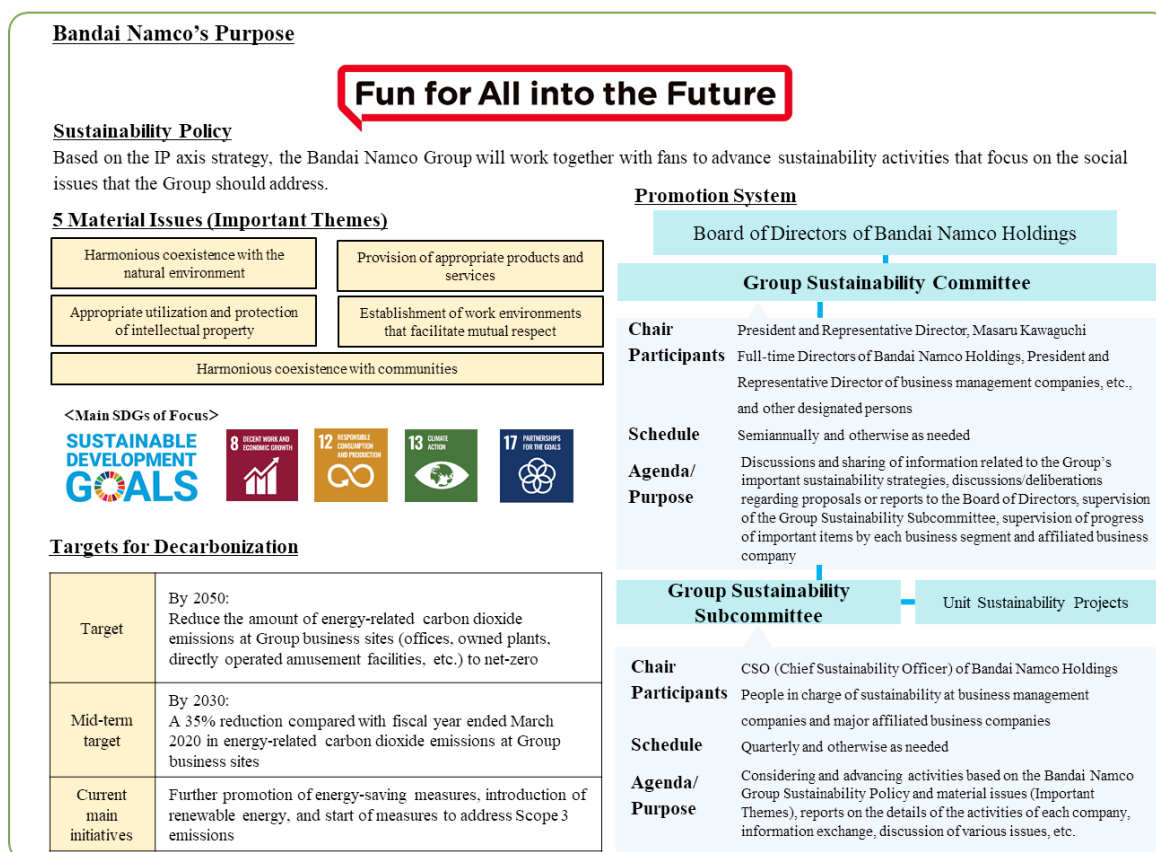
Bandai Namco's Purpose

Fun for All into the Future

Sustainability Policy
Based on the IP axis strategy, the Bandai Namco Group will work together with fans to advance sustainability activities that focus on the social issues that the Group should address.

5 Material Issues (Important Themes)

Harmonious coexistence with the natural environment

Provision of appropriate products and services

Appropriate utilization and protection of intellectual property

Establishment of work environments that facilitate mutual respect

Harmonious coexistence with communities

<Main SDGs of Focus>

SUSTAINABLE DEVELOPMENT GOALS

8 DECENT WORK AND ECONOMIC GROWTH

12 RESPONSIBLE CONSUMPTION AND PRODUCTION

13 CLIMATE ACTION

17 PARTNERSHIPS FOR THE GOALS

Targets for Decarbonization

| Target | By 2050: Reduce the amount of energy-related carbon dioxide emissions at Group business sites (offices, owned plants, directly operated amusement facilities, etc.) to net-zero |
|---|---|
| Mid-term target | By 2030: A 35% reduction compared with fiscal year ended March 2020 in energy-related carbon dioxide emissions at Group business sites |
| Current main initiatives | Further promotion of energy-saving measures, introduction of renewable energy, and start of measures to address Scope 3 emissions |

Promotion System

Board of Directors of Bandai Namco Holdings

Group Sustainability Committee

Chair President and Representative Director, Masaru Kawaguchi
Participants Full-time Directors of Bandai Namco Holdings, President and Representative Director of business management companies, etc., and other designated persons
Schedule Semiannually and otherwise as needed
Agenda/ Purpose Discussions and sharing of information related to the Group's important sustainability strategies, discussions/deliberations regarding proposals or reports to the Board of Directors, supervision of the Group Sustainability Subcommittee, supervision of progress of important items by each business segment and affiliated business company

Group Sustainability Subcommittee

Unit Sustainability Projects

Chair CSO (Chief Sustainability Officer) of Bandai Namco Holdings
Participants People in charge of sustainability at business management companies and major affiliated business companies
Schedule Quarterly and otherwise as needed
Agenda/ Purpose Considering and advancing activities based on the Bandai Namco Group Sustainability Policy and material issues (Important Themes), reports on the details of the activities of each company, information exchange, discussion of various issues, etc.